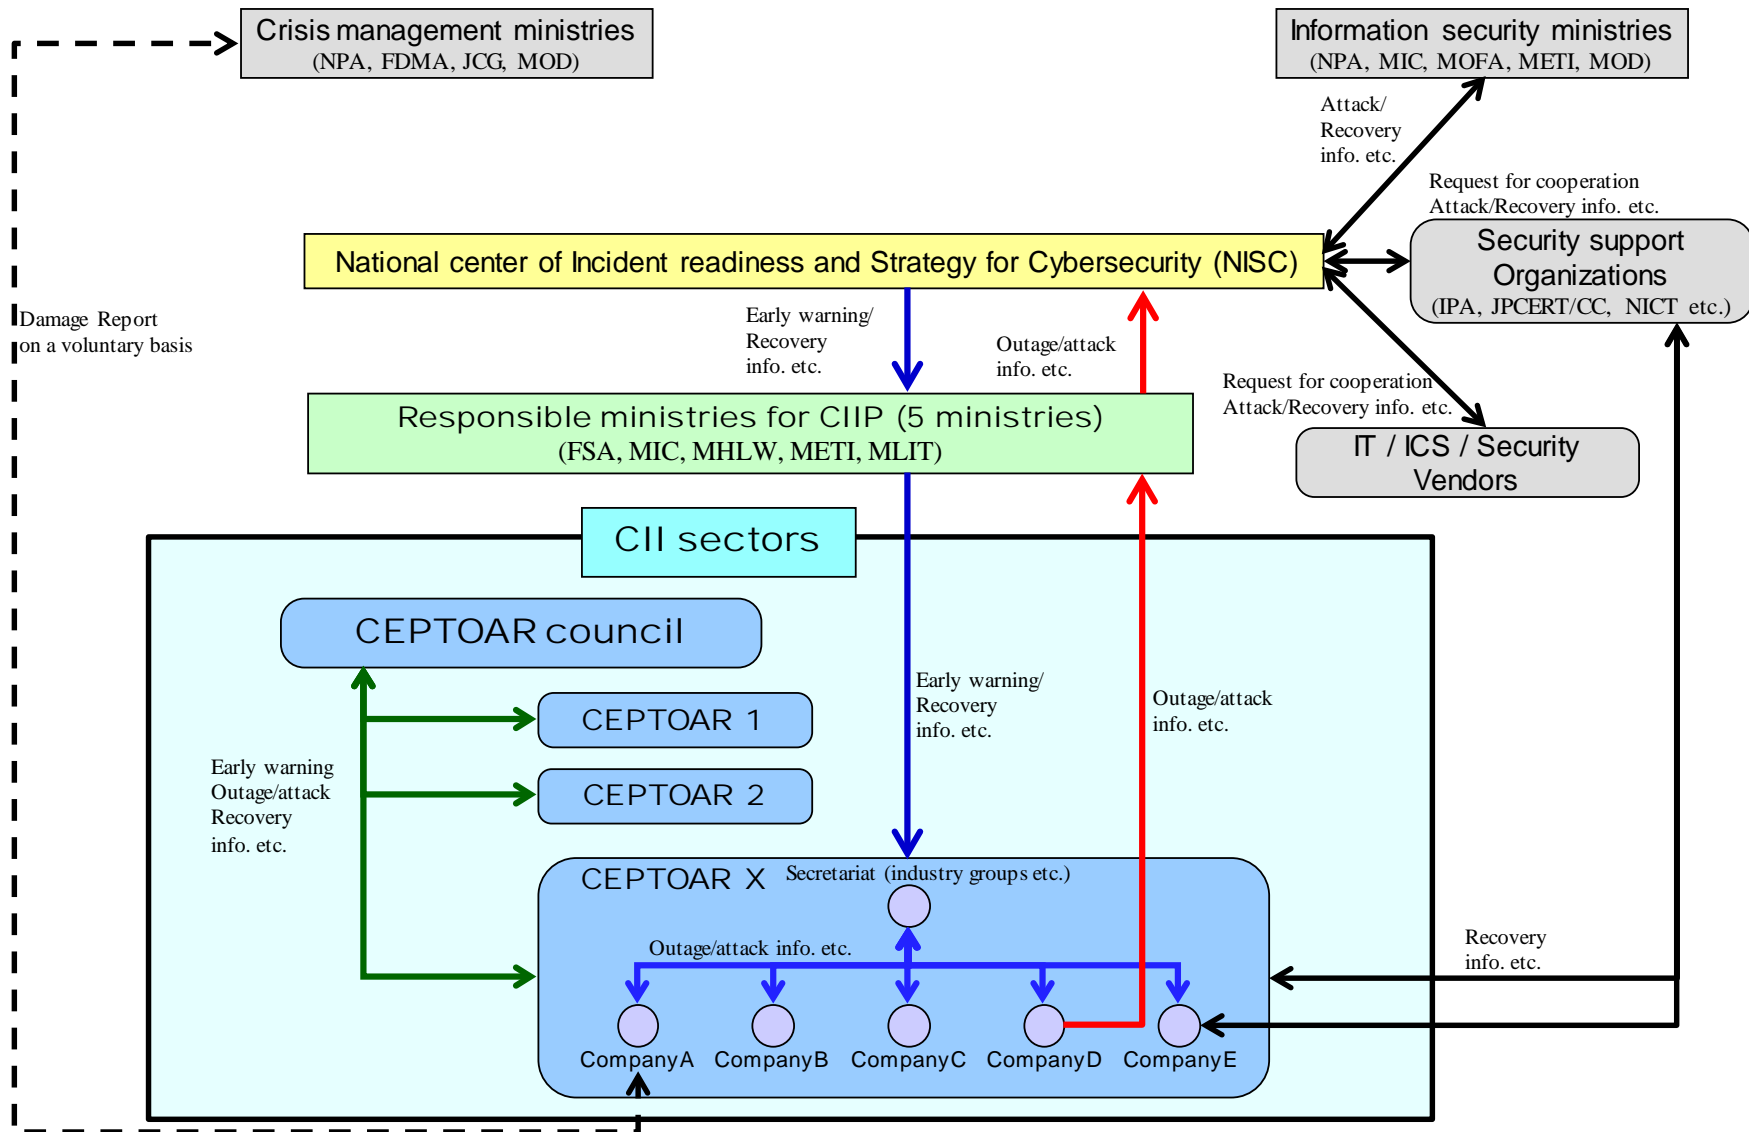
Crisis management ministries
(NPA, FDMA, JCG, MOD)

Information security ministries
(NPA, MIC, MOFA, METI, MOD)

Attack/
Recovery
info. etc.

Request for cooperation
Attack/Recovery info. etc.

National center of Incident readiness and Strategy for Cybersecurity (NISC)

Security support Organizations
(IPA, JPCERT/CC, NICT etc.)

Damage Report
on a voluntary basis

Early warning/
Recovery
info. etc.

Outage/attack
info. etc.

Request for cooperation
Attack/Recovery info. etc.

Responsible ministries for CIIP (5 ministries)
(FSA, MIC, MHLW, METI, MLIT)

IT / ICS / Security
Vendors

CII sectors

CEPTOAR council

CEPTOAR 1

CEPTOAR 2

Early warning/
Recovery
info. etc.

Outage/attack
info. etc.

Early warning
Outage/attack
Recovery
info. etc.

CEPTOAR X

Secretariat (industry groups etc.)

Outage/attack info. etc.

Recovery
info. etc.

CompanyA CompanyB CompanyC CompanyD CompanyE